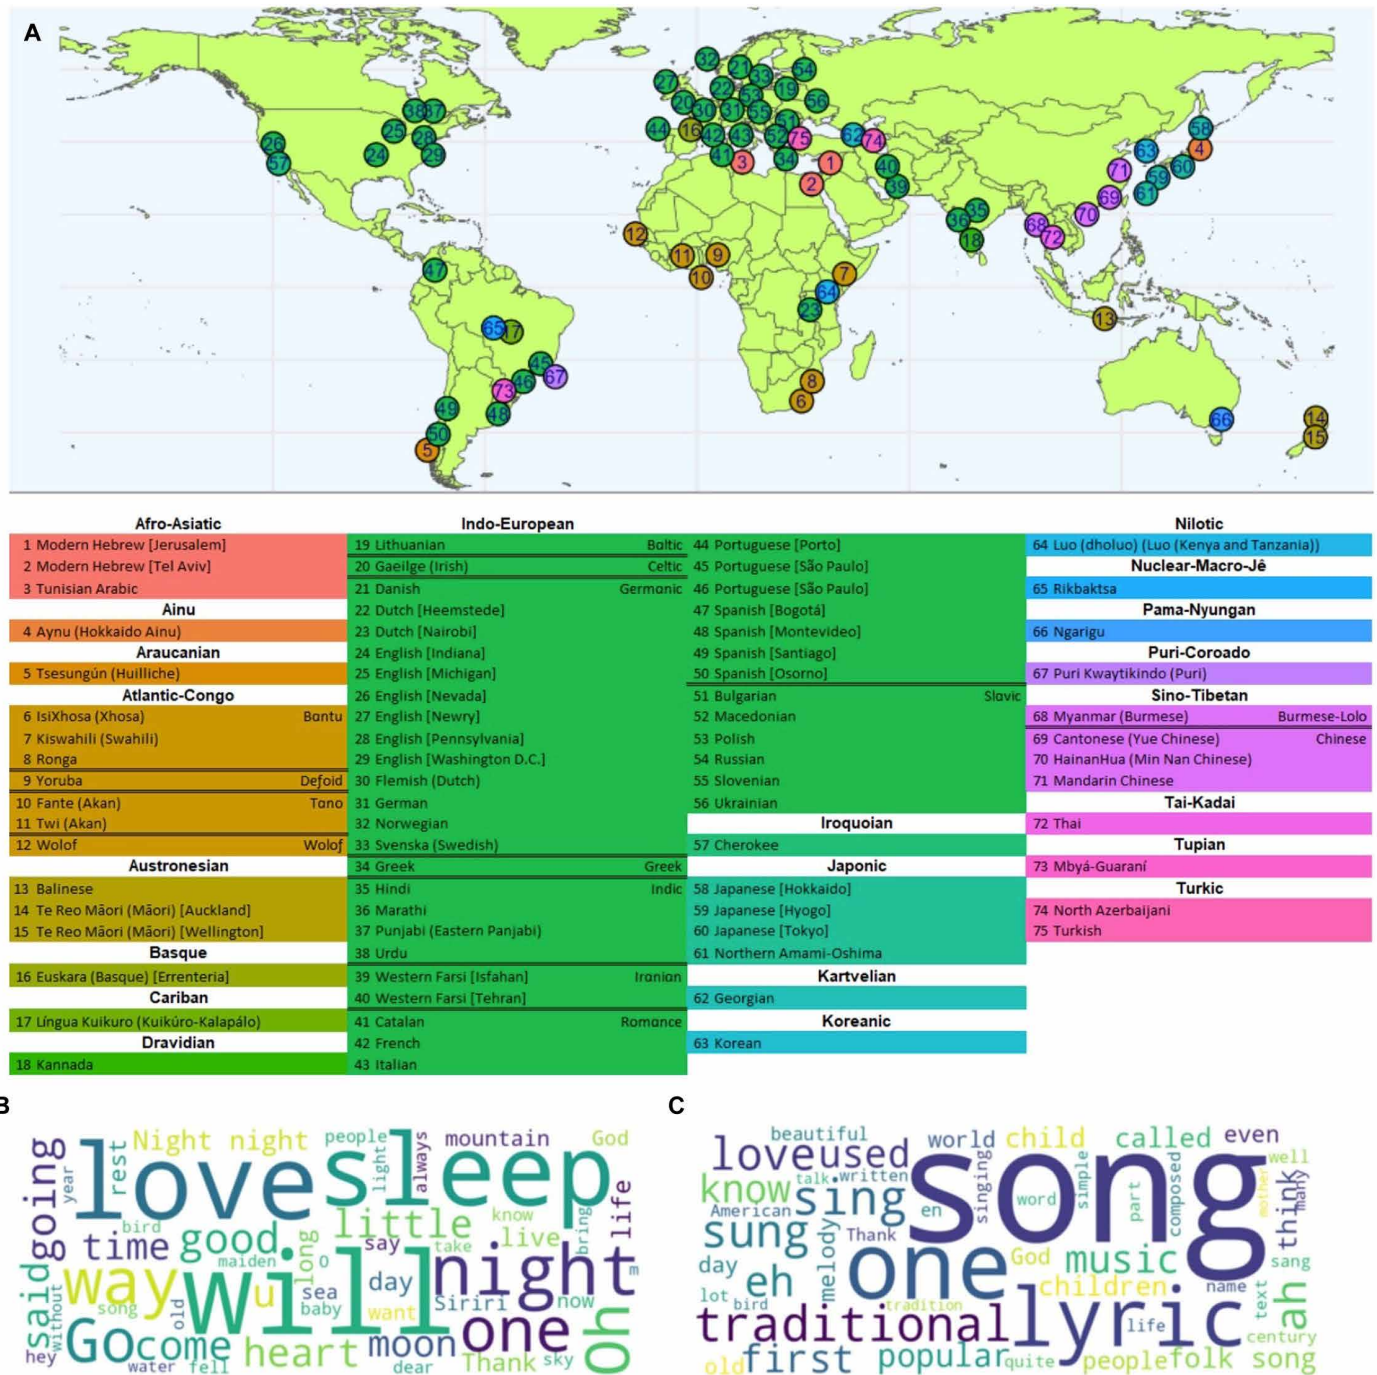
A

B

C

| Afro-Asiatic | Indo-European | | Nilotic |
|---|---|---|---|
| 1 Modern Hebrew [Jerusalem] | 19 Lithuanian Baltic | 44 Portuguese [Porto] | 64 Luo (dholuo) (Luo (Kenya and Tanzania)) |
| 2 Modern Hebrew [Tel Aviv] | 20 Gaeilge (Irish) Celtic | 45 Portuguese [São Paulo] | Nuclear-Macro-Jê |
| 3 Tunisian Arabic | 21 Danish Germanic | 46 Portuguese [São Paulo] | 65 Rikbaktsa |
| Ainu | 22 Dutch [Heemstede] | 47 Spanish [Bogotá] | Pama-Nyungan |
| 4 Aynu (Hokkaido Ainu) | 23 Dutch [Nairobi] | 48 Spanish [Montevideo] | 66 Ngarigu |
| Araucanian | 24 English [Indiana] | 49 Spanish [Santiago] | Puri-Coroado |
| 5 Tsesungún (Huilliche) | 25 English [Michigan] | 50 Spanish [Osorno] | 67 Puri Kwaytikindo (Puri) |
| Atlantic-Congo | 26 English [Nevada] | 51 Bulgarian Slavic | Sino-Tibetan |
| 6 IsiXhosa (Xhosa) Bantu | 27 English [Newry] | 52 Macedonian | 68 Myanmar (Burmese) Burmese-Lolo |
| 7 Kiswahili (Swahili) | 28 English [Pennsylvania] | 53 Polish | 69 Cantonese (Yue Chinese) Chinese |
| 8 Ronga | 29 English [Washington D.C.] | 54 Russian | 70 HainanHua (Min Nan Chinese) |
| 9 Yoruba Defoid | 30 Flemish (Dutch) | 55 Slovenian | 71 Mandarin Chinese |
| 10 Fante (Akan) Tano | 31 German | 56 Ukrainian | Tai-Kadai |
| 11 Twi (Akan) | 32 Norwegian | Iroquoian | 72 Thai |
| 12 Wolof Wolof | 33 Svenska (Swedish) | 57 Cherokee | Tupian |
| Austronesian | 34 Greek Greek | Japonic | 73 Mbyá-Guaraní |
| 13 Balinese | 35 Hindi Indic | 58 Japanese [Hokkaido] | Turkic |
| 14 Te Reo Māori (Māori) [Auckland] | 36 Marathi | 59 Japanese [Hyogo] | 74 North Azerbaijani |
| 15 Te Reo Māori (Māori) [Wellington] | 37 Punjabi (Eastern Panjabi) | 60 Japanese [Tokyo] | 75 Turkish |
| Basque | 38 Urdu | 61 Northern Amami-Oshima | |
| 16 Euskara (Basque) [Errenteria] | 39 Western Farsi [Isfahan] Iranian | Kartvelian | |
| Cariban | 40 Western Farsi [Tehran] | 62 Georgian | |
| 17 Língua Kuikuro (Kuikúro-Kalapálo) | 41 Catalan Romance | Koreanic | |
| Dravidian | 42 French | 63 Korean | |
| 18 Kannada | 43 Italian | | |

love sleep will night way one little good time going Go come heart moon day Night night people mountain God rest year light always know live bring life say take said without song old sea baby want Siriri now Oh maiden bird long hey water fell dear Thank sky

song one lyric traditional sing sung love used know eh first popular world child called even beautiful talk written American en singing word simple part composed well many think mother sang music children God Thank melody day lot bird tradition name text ah life century old quite people folk song